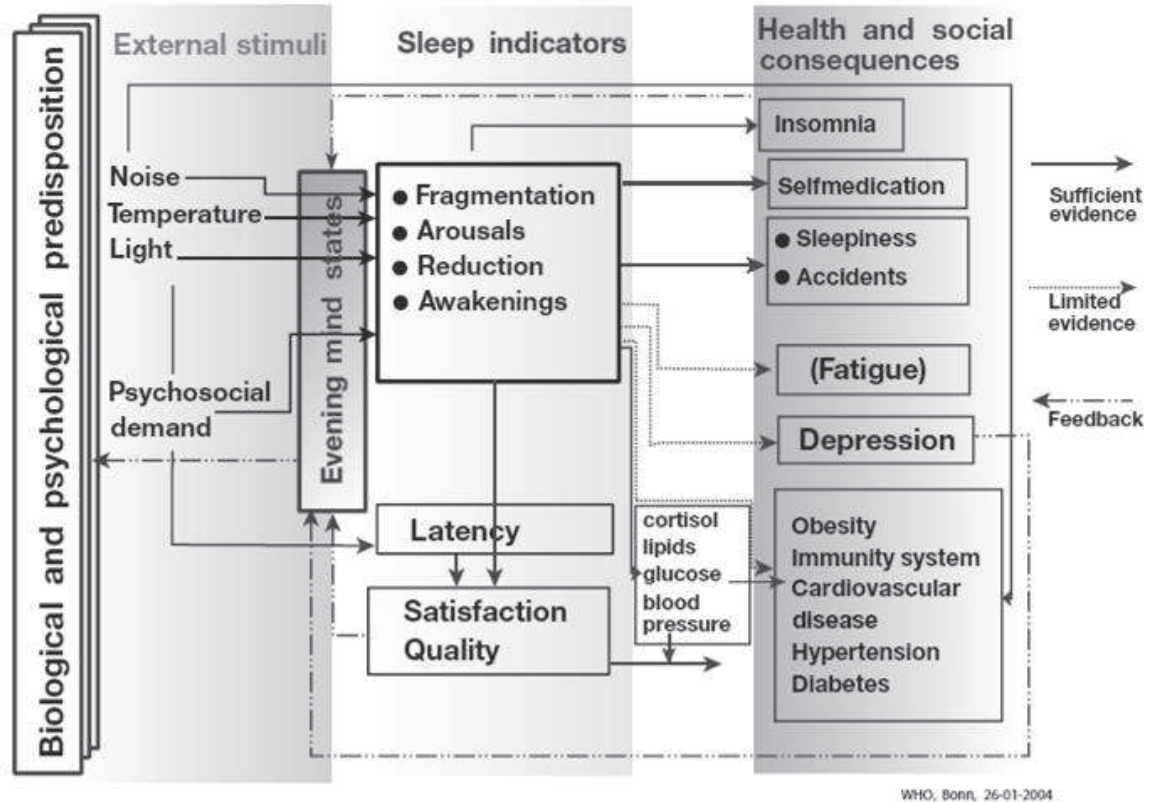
Biological and psychological predisposition

External stimuli

Sleep indicators

Health and social consequences

Noise
Temperature
Light

Psychosocial demand

Evening mind states

● Fragmentation
● Arousals
● Reduction
● Awakenings

Latency

Satisfaction
Quality

cortisol
lipids
glucose
blood pressure

Insomnia

Selfmedication

● Sleepiness
● Accidents

(Fatigue)

Depression

Obesity
Immunity system
Cardiovascular disease
Hypertension
Diabetes

Sufficient evidence

Limited evidence

Feedback

WHO, Bonn, 26-01-2004